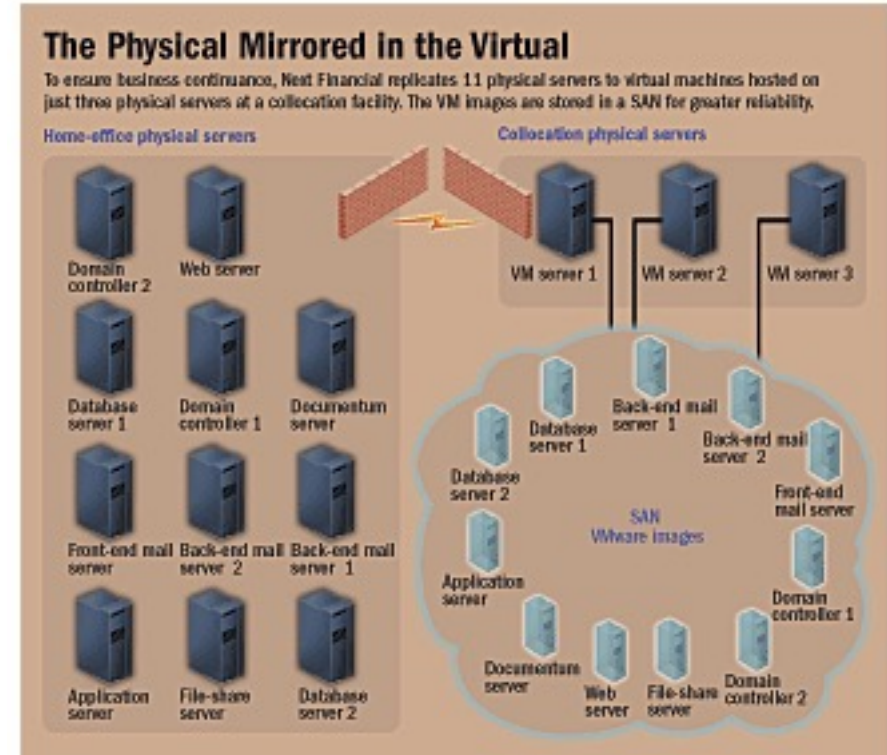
The Physical Mirrored in the Virtual

To ensure business continuance, Next Financial replicates 11 physical servers to virtual machines hosted on just three physical servers at a collocation facility. The VM images are stored in a SAN for greater reliability.

Home-office physical servers

Domain controller 2
Web server
Database server 1
Domain controller 1
Documentum server
Front-end mail server
Back-end mail server 2
Back-end mail server 1
Application server
File-share server
Database server 2

Collocation physical servers

VM server 1
VM server 2
VM server 3

Database server 1
Back-end mail server 1
Back-end mail server 2
Database server 2
Front-end mail server
SAN
VMware images
Application server
Domain controller 1
Documentum server
Web server
File-share server
Domain controller 2